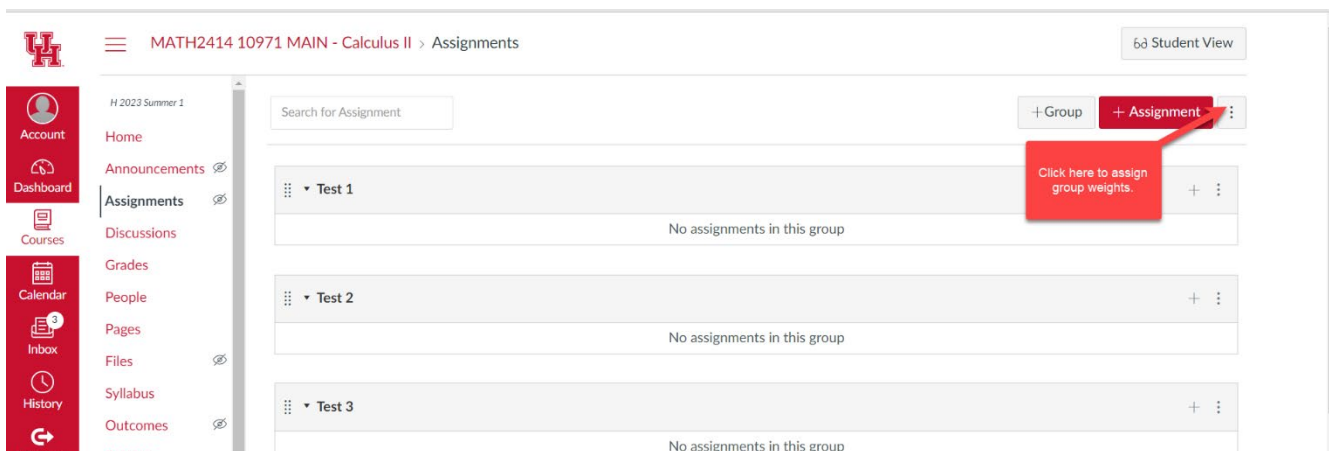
MATH2414 10971 MAIN - Calculus II > Assignments

Student View

Account
Dashboard
Courses
Calendar
3
Inbox
History

H 2023 Summer 1
Home
Announcements
Assignments
Discussions
Grades
People
Pages
Files
Syllabus
Outcomes

Search for Assignment

+Group
+ Assignment

Click here to assign group weights.

Test 1
No assignments in this group

Test 2
No assignments in this group

Test 3
No assignments in this group